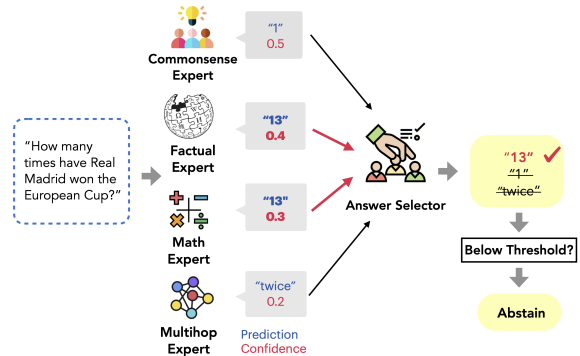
"How many times have Real Madrid won the European Cup?"

Commonsense Expert
"1"
0.5

Factual Expert
"13"
0.4

Math Expert
"13"
0.3

Multihop Expert
"twice"
0.2

Prediction
Confidence

Answer Selector

"13"
~~"1"~~
~~"twice"~~

Below Threshold?

Abstain